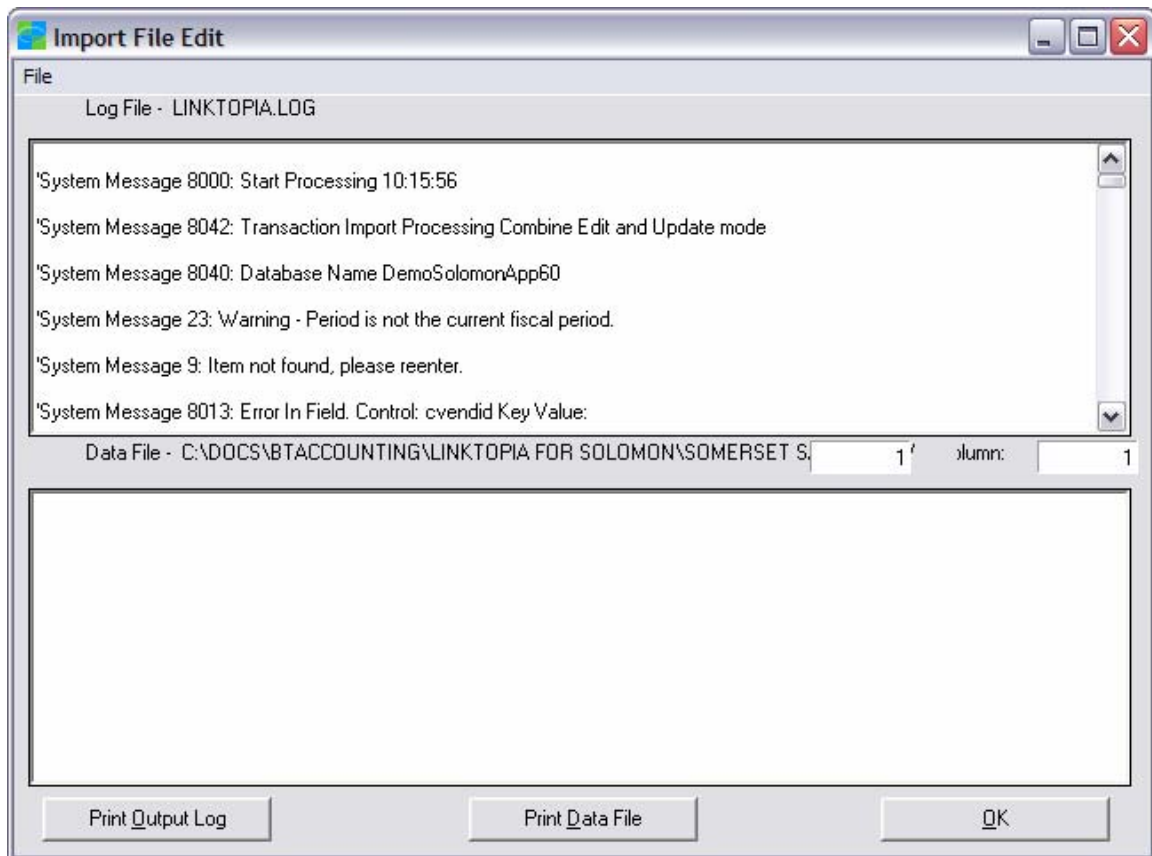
Import File Edit

File

Log File - LINKTOPIA.LOG

'System Message 8000: Start Processing 10:15:56

'System Message 8042: Transaction Import Processing Combine Edit and Update mode

'System Message 8040: Database Name DemoSolomonApp60

'System Message 23: Warning - Period is not the current fiscal period.

'System Message 9: Item not found, please reenter.

'System Message 8013: Error In Field. Control: cvendid Key Value:

Data File - C:\DOCS\BTACCOUNTING\LINKTOPIA FOR SOLOMON\SOMERSET S. 1 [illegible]olumn: 1

Print Output Log

Print Data File

OK